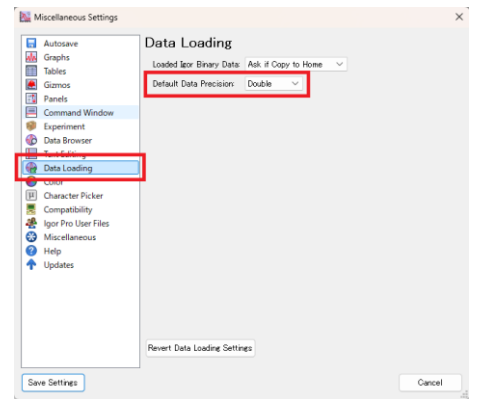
Miscellaneous Settings

Autosave
Graphs
Tables
Gizmos
Panels
Command Window
Experiment
Data Browser
Text Editing
Data Loading
Color
Character Picker
Compatibility
Igor Pro User Files
Miscellaneous
Help
Updates

Data Loading

Loaded Igor Binary Data: Ask if Copy to Home

Default Data Precision: Double

Revert Data Loading Settings

Save Settings

Cancel